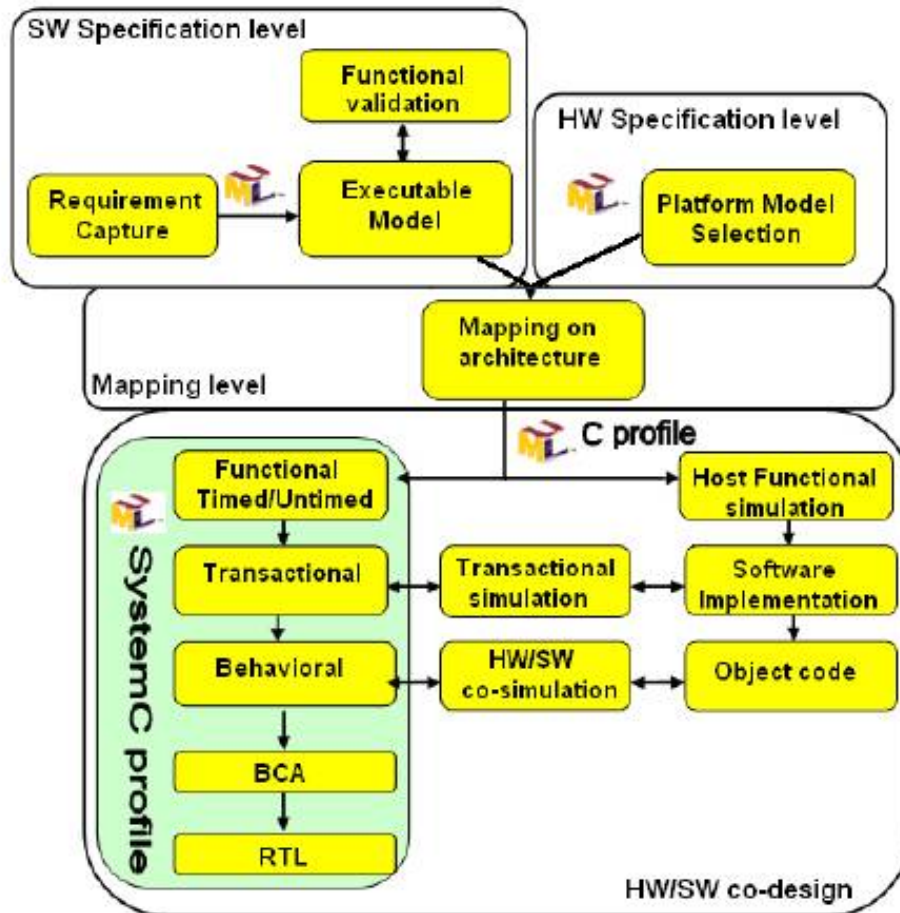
SW Specification level

Functional validation

Requirement Capture

UML

Executable Model

HW Specification level

UML

Platform Model Selection

Mapping on architecture

Mapping level

UML C profile

UML

SystemC profile

Functional Timed/Untimed

Transactional

Behavioral

BCA

RTL

Host Functional simulation

Transactional simulation

Software Implementation

HW/SW co-simulation

Object code

HW/SW co-design